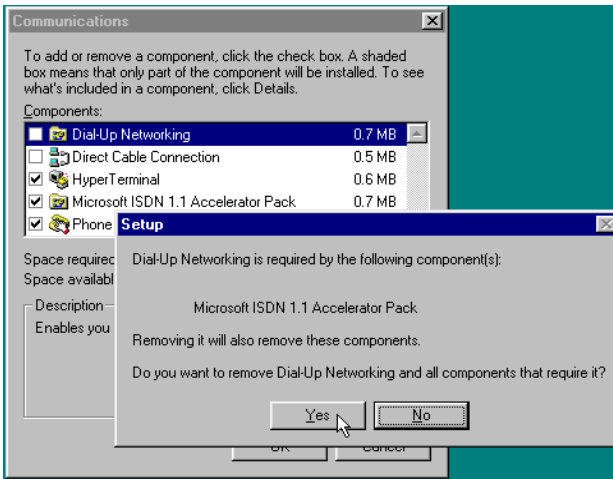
Communications

To add or remove a component, click the check box. A shaded box means that only part of the component will be installed. To see what's included in a component, click Details.

Components:

| | | |
|---|---|---|
| Dial-Up Networking | 0.7 MB |
| Direct Cable Connection | 0.5 MB |
| HyperTerminal | 0.6 MB |
| Microsoft ISDN 1.1 Accelerator Pack | 0.7 MB |
| Phone | |

Space requirec

Space availabl

Description

Enables you

Setup

Dial-Up Networking is required by the following component(s):

Microsoft ISDN 1.1 Accelerator Pack

Removing it will also remove these components.

Do you want to remove Dial-Up Networking and all components that require it?

Yes No